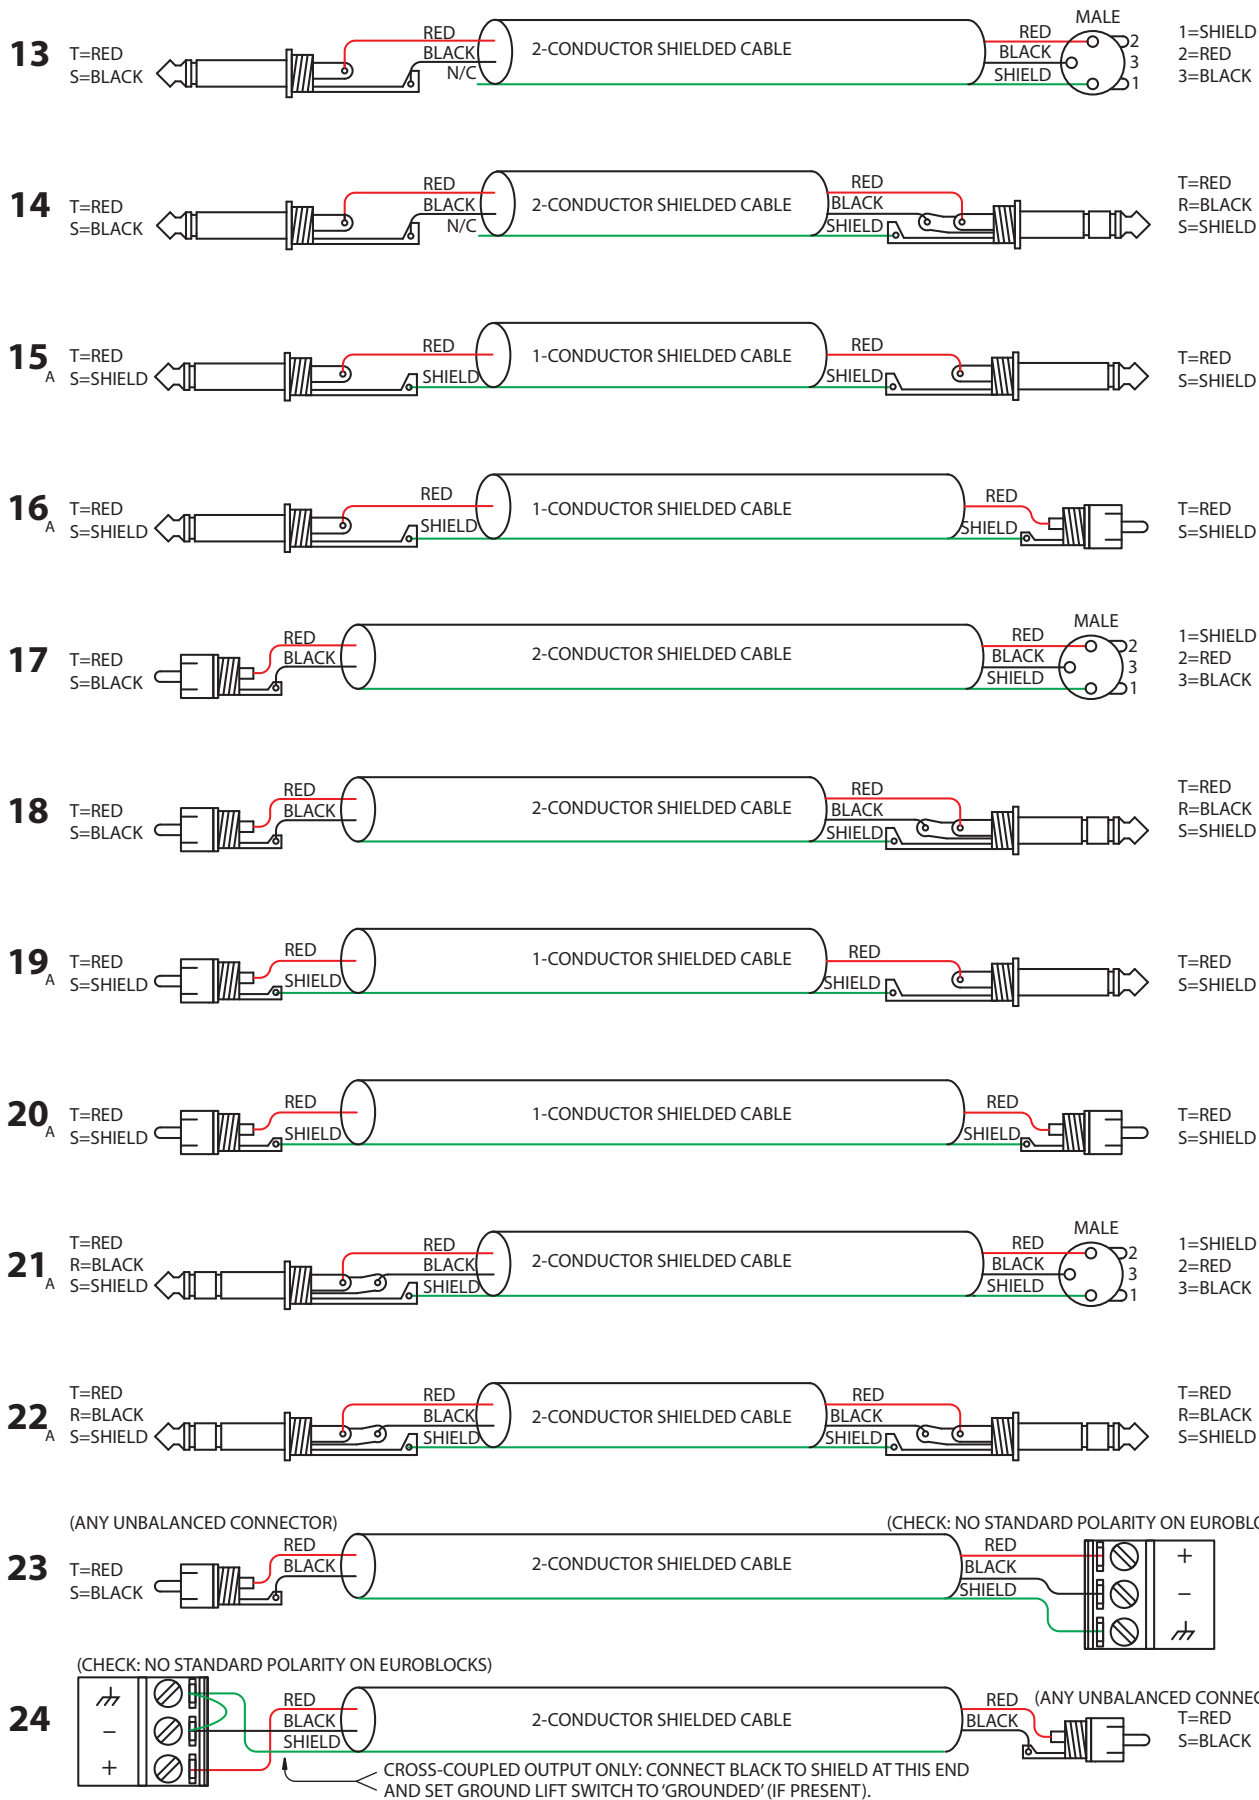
13 T=RED S=BLACK
RED BLACK N/C
2-CONDUCTOR SHIELDED CABLE
RED BLACK SHIELD
MALE
2 3 1
1=SHIELD 2=RED 3=BLACK

14 T=RED S=BLACK
RED BLACK N/C
2-CONDUCTOR SHIELDED CABLE
RED BLACK SHIELD
T=RED R=BLACK S=SHIELD

15 A T=RED S=SHIELD
RED SHIELD
1-CONDUCTOR SHIELDED CABLE
RED SHIELD
T=RED S=SHIELD

16 A T=RED S=SHIELD
RED SHIELD
1-CONDUCTOR SHIELDED CABLE
RED SHIELD
T=RED S=SHIELD

17 T=RED S=BLACK
RED BLACK
2-CONDUCTOR SHIELDED CABLE
RED BLACK SHIELD
MALE
2 3 1
1=SHIELD 2=RED 3=BLACK

18 T=RED S=BLACK
RED BLACK
2-CONDUCTOR SHIELDED CABLE
RED BLACK SHIELD
T=RED R=BLACK S=SHIELD

19 A T=RED S=SHIELD
RED SHIELD
1-CONDUCTOR SHIELDED CABLE
RED SHIELD
T=RED S=SHIELD

20 A T=RED S=SHIELD
RED SHIELD
1-CONDUCTOR SHIELDED CABLE
RED SHIELD
T=RED S=SHIELD

21 A T=RED R=BLACK S=SHIELD
RED BLACK SHIELD
2-CONDUCTOR SHIELDED CABLE
RED BLACK SHIELD
MALE
2 3 1
1=SHIELD 2=RED 3=BLACK

22 A T=RED R=BLACK S=SHIELD
RED BLACK SHIELD
2-CONDUCTOR SHIELDED CABLE
RED BLACK SHIELD
T=RED R=BLACK S=SHIELD

(ANY UNBALANCED CONNECTOR)
(CHECK: NO STANDARD POLARITY ON EUROBL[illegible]
23 T=RED S=BLACK
RED BLACK
2-CONDUCTOR SHIELDED CABLE
RED BLACK SHIELD
+ −

(CHECK: NO STANDARD POLARITY ON EUROBLOCKS)
24
− +
RED BLACK SHIELD
2-CONDUCTOR SHIELDED CABLE
RED BLACK
(ANY UNBALANCED CONNE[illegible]
T=RED S=BLACK
CROSS-COUPLED OUTPUT ONLY: CONNECT BLACK TO SHIELD AT THIS END AND SET GROUND LIFT SWITCH TO 'GROUNDED' (IF PRESENT).